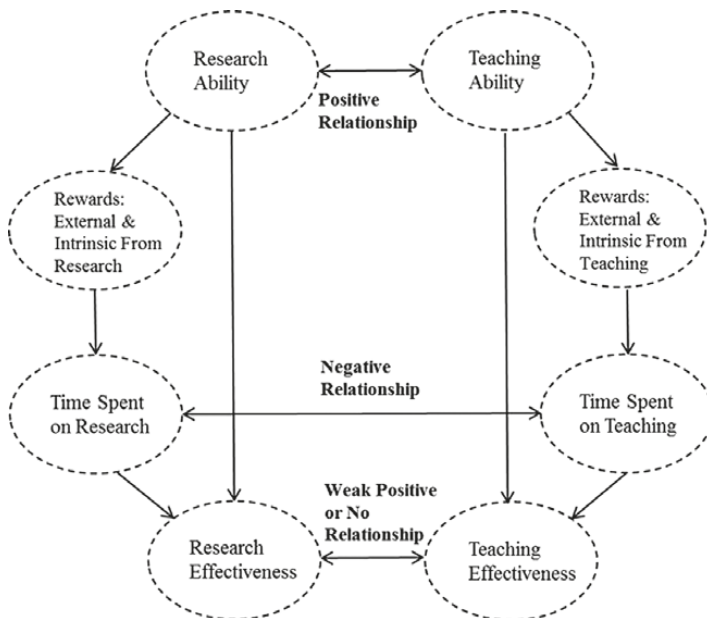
Research Ability

Teaching Ability

Positive Relationship

Rewards: External & Intrinsic From Research

Rewards: External & Intrinsic From Teaching

Negative Relationship

Time Spent on Research

Time Spent on Teaching

Weak Positive or No Relationship

Research Effectiveness

Teaching Effectiveness